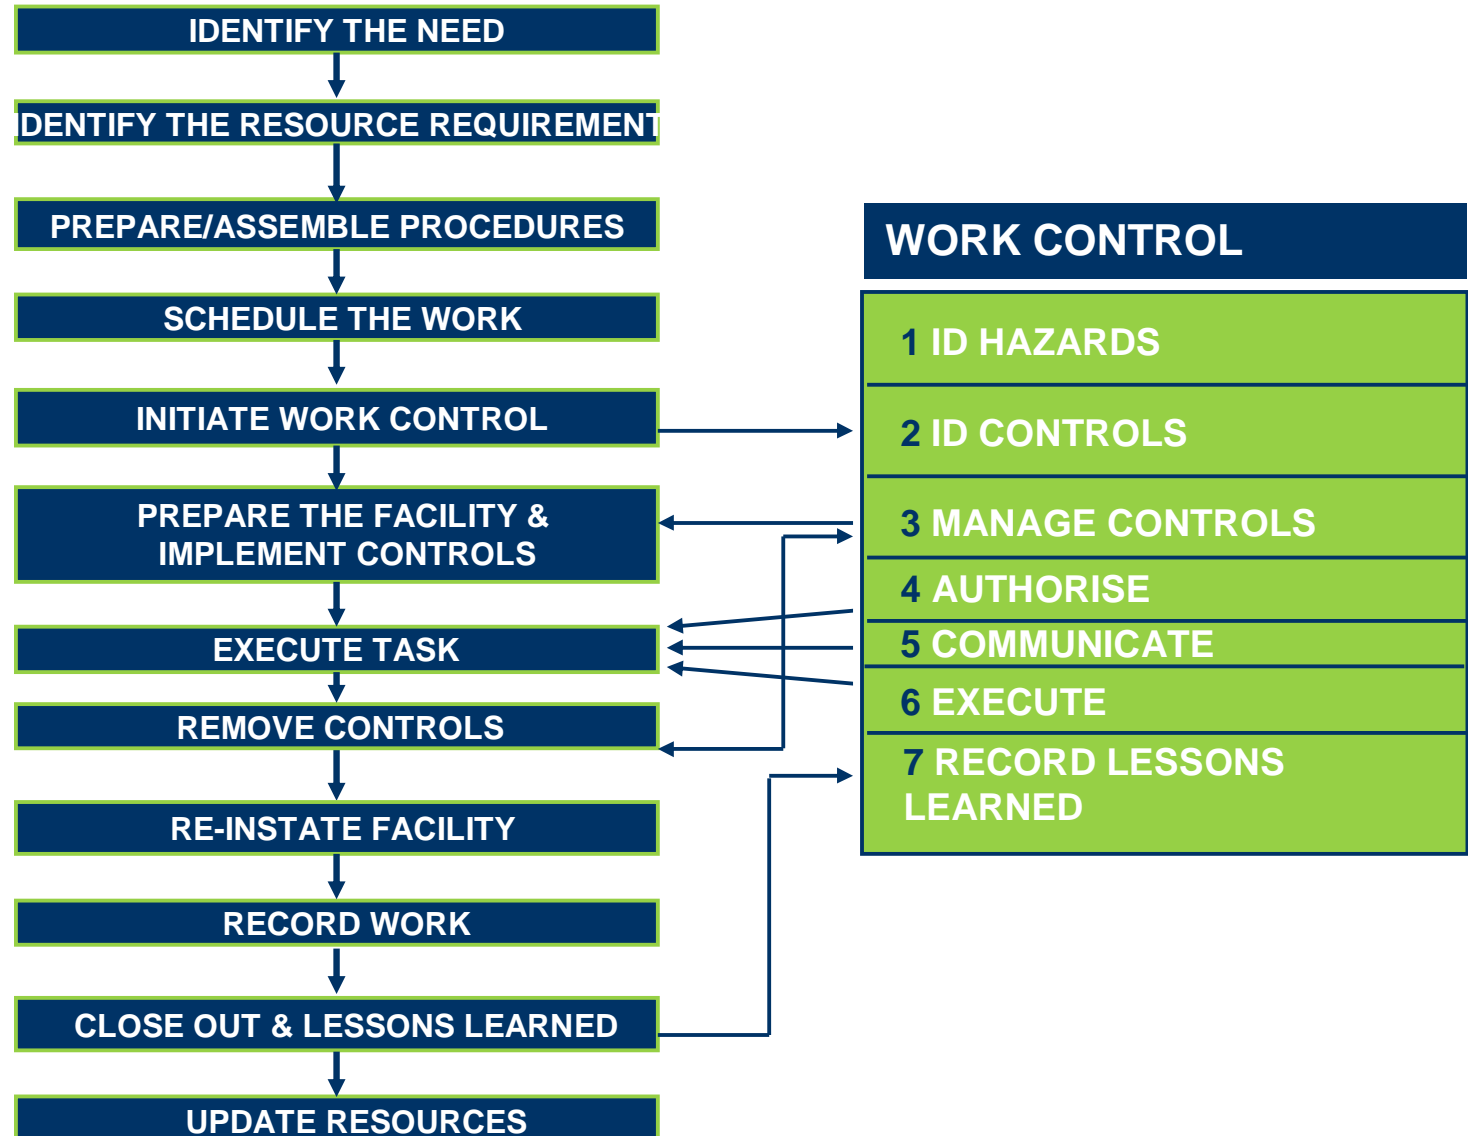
IDENTIFY THE NEED

IDENTIFY THE RESOURCE REQUIREMENT

PREPARE/ASSEMBLE PROCEDURES

SCHEDULE THE WORK

INITIATE WORK CONTROL

PREPARE THE FACILITY & IMPLEMENT CONTROLS

EXECUTE TASK

REMOVE CONTROLS

RE-INSTATE FACILITY

RECORD WORK

CLOSE OUT & LESSONS LEARNED

UPDATE RESOURCES

WORK CONTROL

1 ID HAZARDS

2 ID CONTROLS

3 MANAGE CONTROLS

4 AUTHORISE

5 COMMUNICATE

6 EXECUTE

7 RECORD LESSONS LEARNED